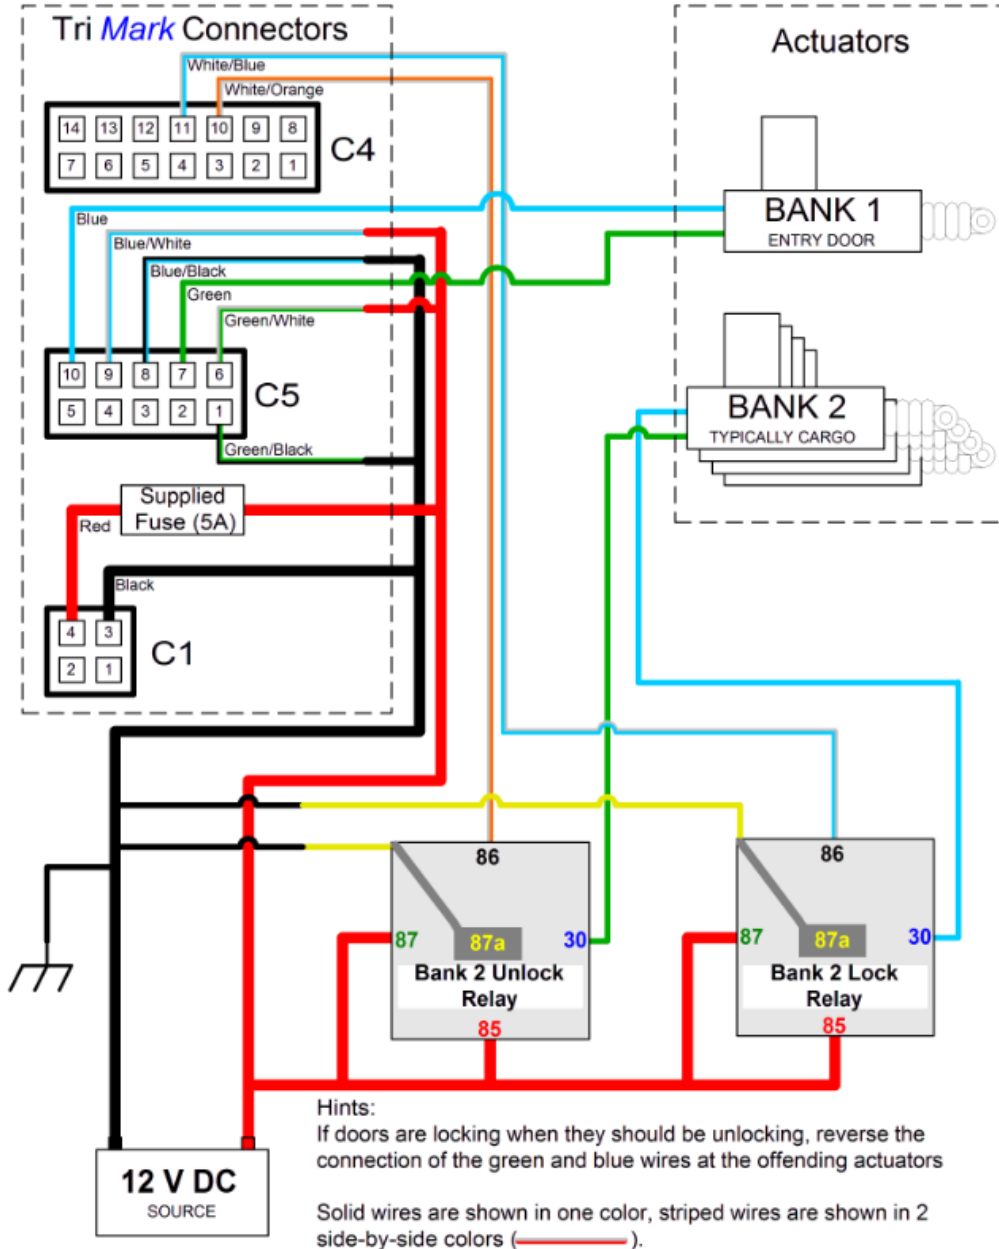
Tri Mark Connectors

Actuators

White/Blue
White/Orange

| 14 | 13 | 12 | 11 | 10 | 9 | 8 |
|---|---|---|---|---|---|---|
| 7 | 6 | 5 | 4 | 3 | 2 | 1 |

C4

BANK 1
ENTRY DOOR

Blue
Blue/White
Blue/Black
Green
Green/White

| 10 | 9 | 8 | 7 | 6 |
|---|---|---|---|---|
| 5 | 4 | 3 | 2 | 1 |

C5

BANK 2
TYPICALLY CARGO

Green/Black

Supplied Fuse (5A)
Red
Black

| 4 | 3 |
|---|---|
| 2 | 1 |

C1

86
87
87a
30
Bank 2 Unlock Relay
85

86
87
87a
30
Bank 2 Lock Relay
85

12 V DC
SOURCE

Hints:
If doors are locking when they should be unlocking, reverse the connection of the green and blue wires at the offending actuators

Solid wires are shown in one color, striped wires are shown in 2 side-by-side colors ( ).